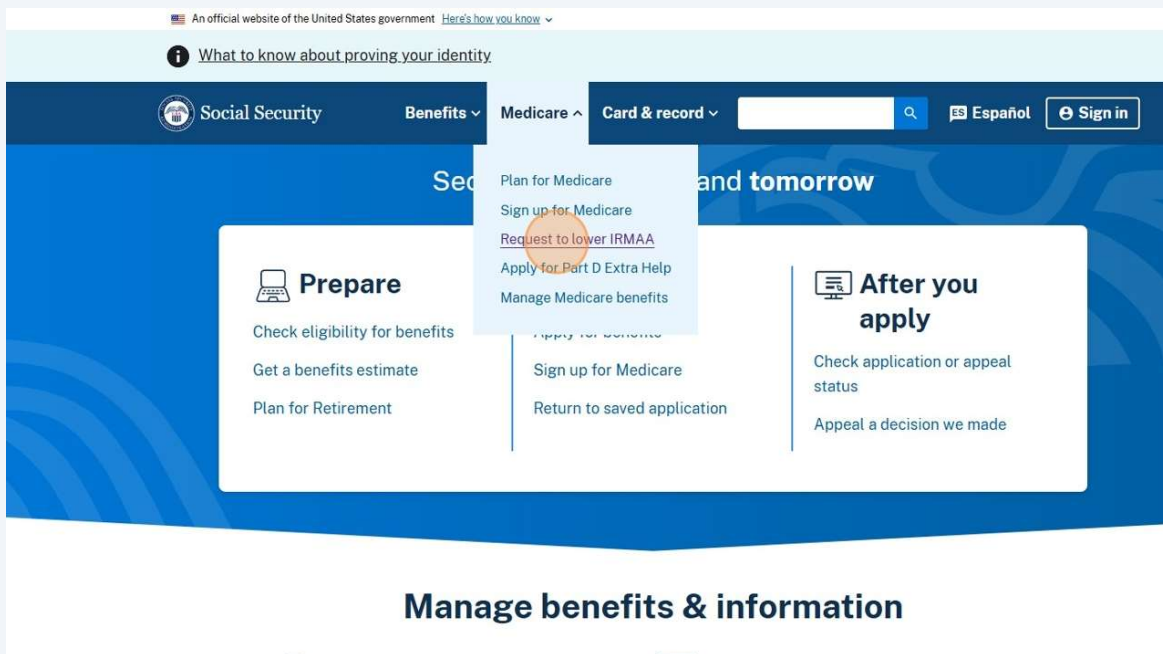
An official website of the United States government Here's how you know

What to know about proving your identity

Social Security

Benefits

Medicare

Card & record

ES Español

Sign in

Plan for Medicare

Sign up for Medicare

Request to lower IRMAA

Apply for Part D Extra Help

Manage Medicare benefits

Sec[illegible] and tomorrow

Prepare

Check eligibility for benefits

Get a benefits estimate

Plan for Retirement

Apply for benefits

Sign up for Medicare

Return to saved application

After you apply

Check application or appeal status

Appeal a decision we made

Manage benefits & information